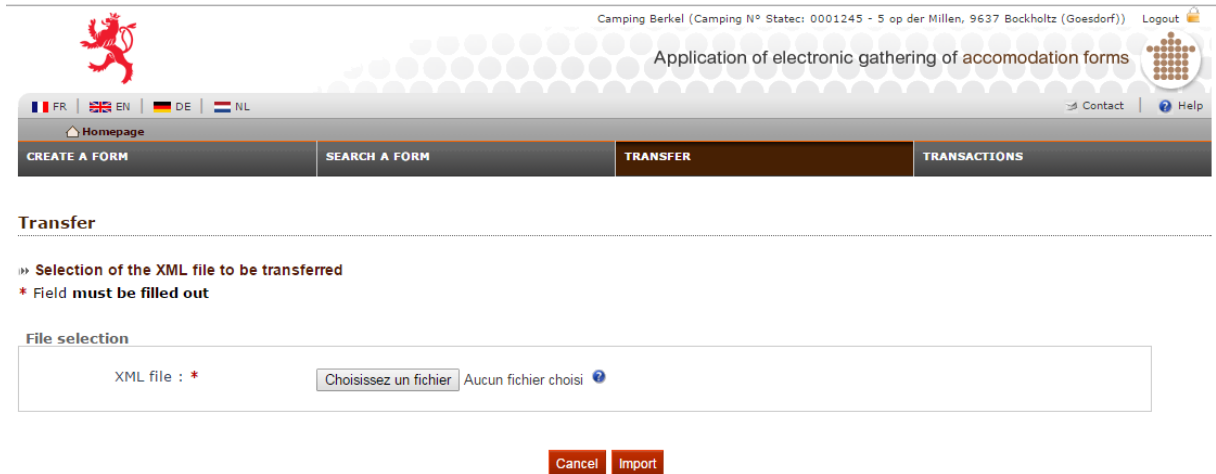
Camping Berkel (Camping N° Statec: 0001245 - 5 op der Millen, 9637 Bockholtz (Goesdorf)) Logout

Application of electronic gathering of accomodation forms

FR | EN | DE | NL

Contact | Help

Homepage

CREATE A FORM | SEARCH A FORM | TRANSFER | TRANSACTIONS

Transfer

Selection of the XML file to be transferred

* Field must be filled out

File selection

XML file : *

Choisissez un fichier Aucun fichier choisi

Cancel Import